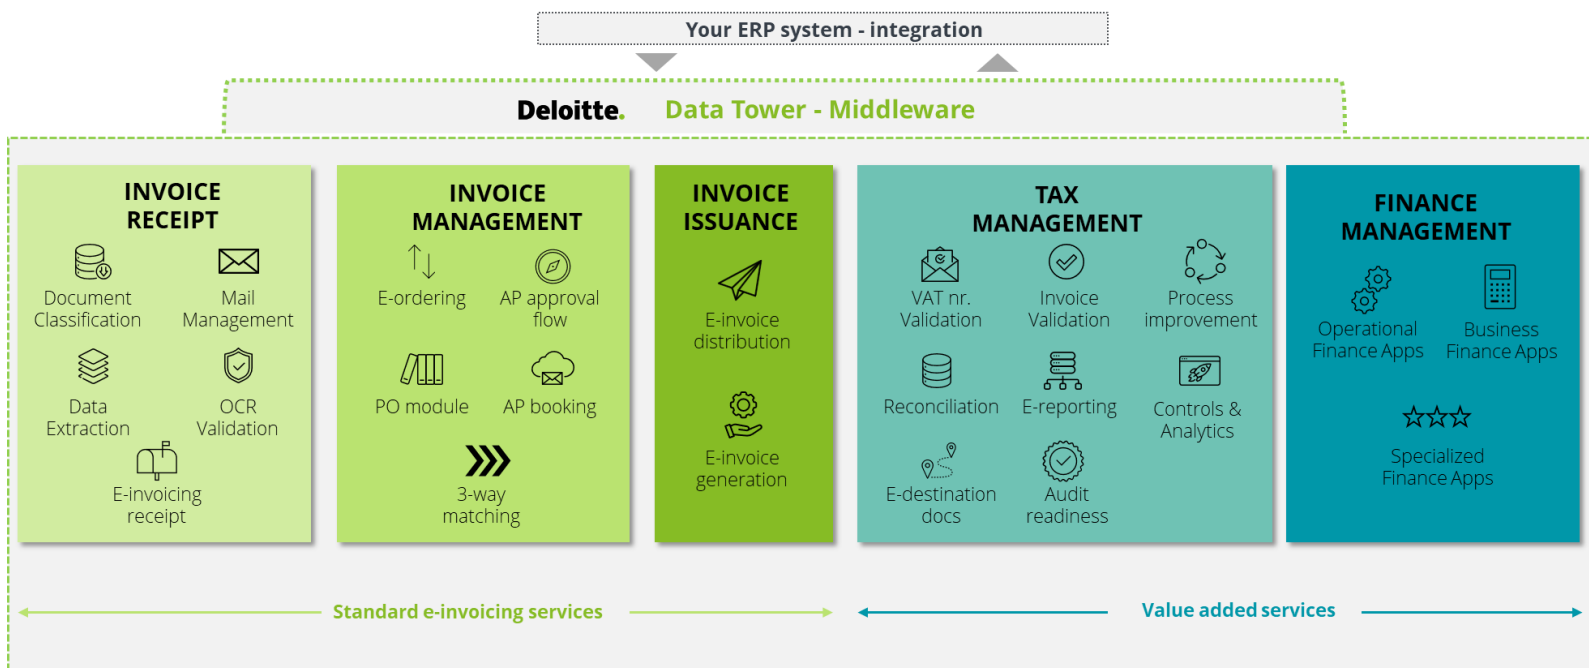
Your ERP system - integration

Deloitte. Data Tower - Middleware

INVOICE RECEIPT

Document Classification

Mail Management

Data Extraction

OCR Validation

E-invoicing receipt

INVOICE MANAGEMENT

E-ordering

AP approval flow

PO module

AP booking

3-way matching

INVOICE ISSUANCE

E-invoice distribution

E-invoice generation

TAX MANAGEMENT

VAT nr. Validation

Invoice Validation

Process improvement

Reconciliation

E-reporting

Controls & Analytics

E-destination docs

Audit readiness

FINANCE MANAGEMENT

Operational Finance Apps

Business Finance Apps

Specialized Finance Apps

Standard e-invoicing services

Value added services